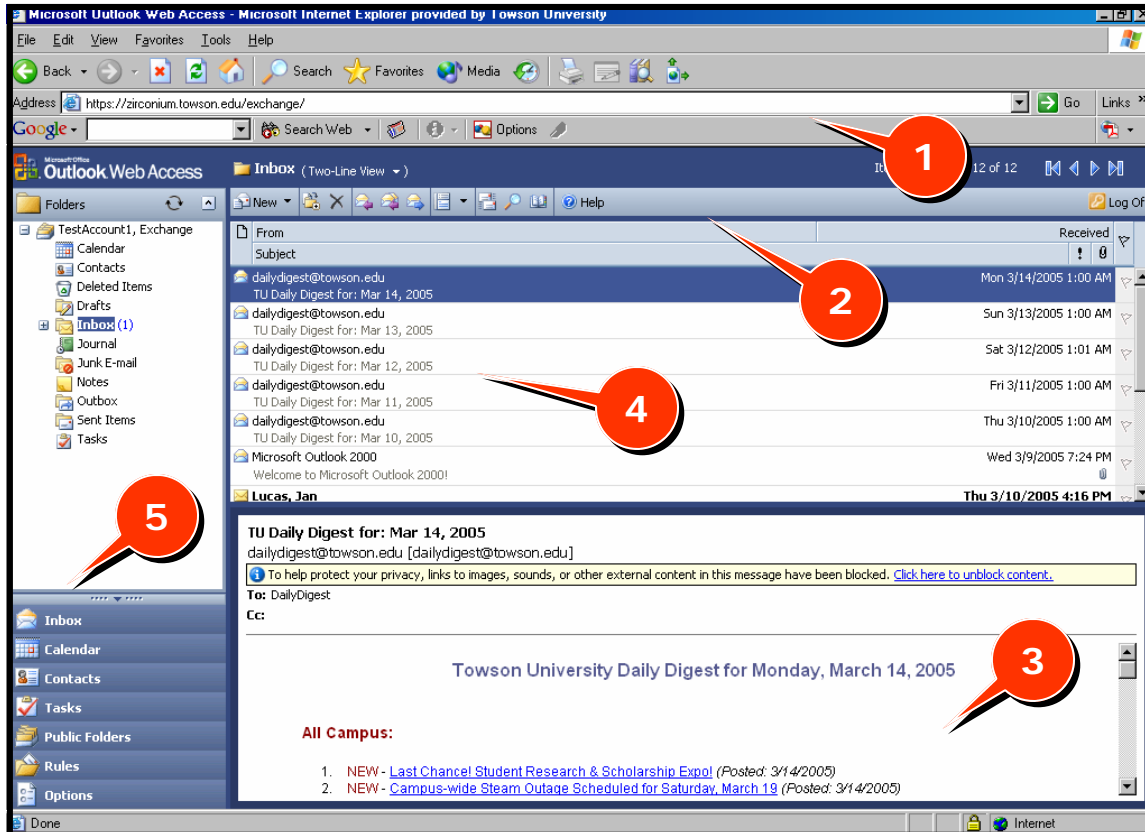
Microsoft Outlook Web Access - Microsoft Internet Explorer provided by Towson University

File Edit View Favorites Tools Help

Back Search Favorites Media

Address https://zirconium.towson.edu/exchange/ Go Links

Google Search Web Options

Microsoft Office Outlook Web Access

Inbox (Two-Line View)

It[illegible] 12 of 12

1

Folders

New Help Log Of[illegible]

TestAccount1, Exchange
Calendar
Contacts
Deleted Items
Drafts
Inbox (1)
Journal
Junk E-mail
Notes
Outbox
Sent Items
Tasks

| From | Received |
|---|---|
| Subject | ! |
| dailydigest@towson.edu TU Daily Digest for: Mar 14, 2005 | Mon 3/14/2005 1:00 AM |
| dailydigest@towson.edu TU Daily Digest for: Mar 13, 2005 | Sun 3/13/2005 1:00 AM |
| dailydigest@towson.edu TU Daily Digest for: Mar 12, 2005 | Sat 3/12/2005 1:01 AM |
| dailydigest@towson.edu TU Daily Digest for: Mar 11, 2005 | Fri 3/11/2005 1:00 AM |
| dailydigest@towson.edu TU Daily Digest for: Mar 10, 2005 | Thu 3/10/2005 1:00 AM |
| Microsoft Outlook 2000 Welcome to Microsoft Outlook 2000! | Wed 3/9/2005 7:24 PM |
| Lucas, Jan | Thu 3/10/2005 4:16 PM |

2

4

5

TU Daily Digest for: Mar 14, 2005
dailydigest@towson.edu [dailydigest@towson.edu]
To help protect your privacy, links to images, sounds, or other external content in this message have been blocked. Click here to unblock content.
To: DailyDigest
Cc:

3

Towson University Daily Digest for Monday, March 14, 2005

All Campus:

1. NEW - Last Chance! Student Research & Scholarship Expo! (Posted: 3/14/2005)
2. NEW - Campus-wide Steam Outage Scheduled for Saturday, March 19 (Posted: 3/14/2005)

Inbox
Calendar
Contacts
Tasks
Public Folders
Rules
Options

Done Internet